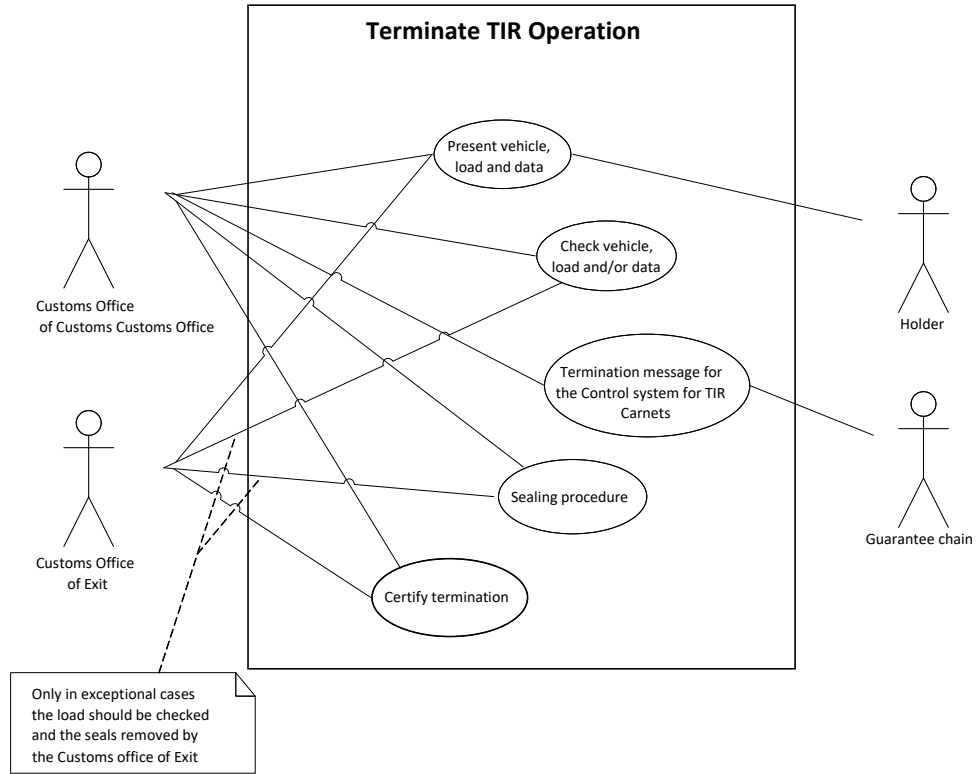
Terminate TIR Operation

Present vehicle, load and data

Check vehicle, load and/or data

Termination message for the Control system for TIR Carnets

Sealing procedure

Certify termination

Customs Office of Customs Customs Office

Customs Office of Exit

Holder

Guarantee chain

Only in exceptional cases the load should be checked and the seals removed by the Customs office of Exit